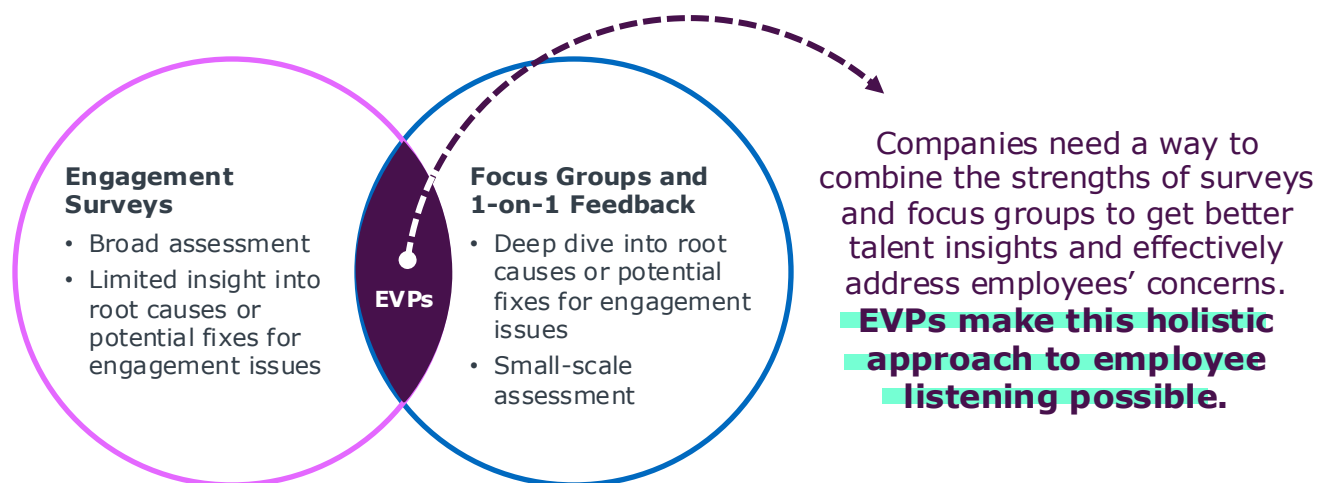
Engagement Surveys
• Broad assessment
• Limited insight into root causes or potential fixes for engagement issues

EVPs

Focus Groups and 1-on-1 Feedback
• Deep dive into root causes or potential fixes for engagement issues
• Small-scale assessment

Companies need a way to combine the strengths of surveys and focus groups to get better talent insights and effectively address employees' concerns. EVPs make this holistic approach to employee listening possible.